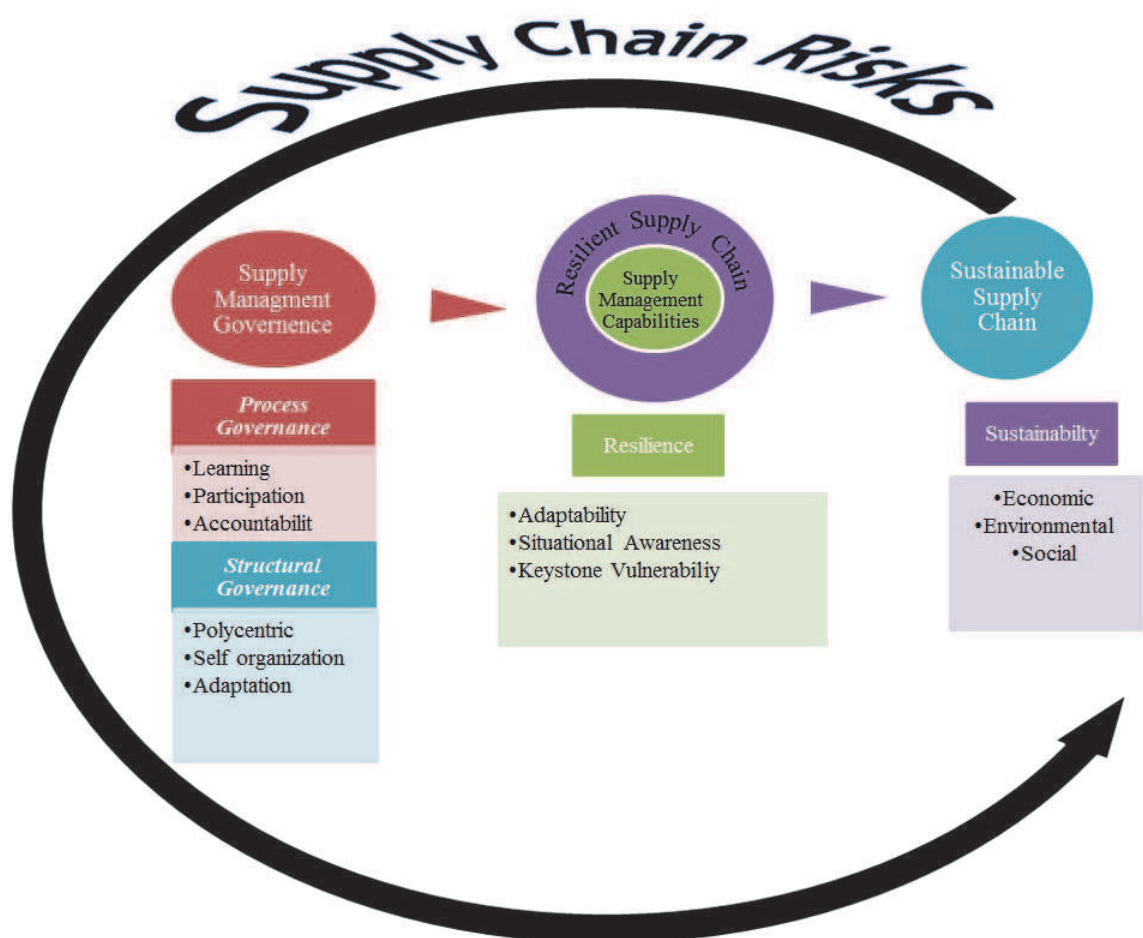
Supply Chain Risks

Supply Managment Governence

Resilient Supply Chain

Supply Management Capabilities

Sustainable Supply Chain

Process Governance

•Learning
•Participation
•Accountabilit

Structural Governance

•Polycentric
•Self organization
•Adaptation

Resilience

•Adaptability
•Situational Awareness
•Keystone Vulnerabiliy

Sustainabilty

•Economic
•Environmental
•Social